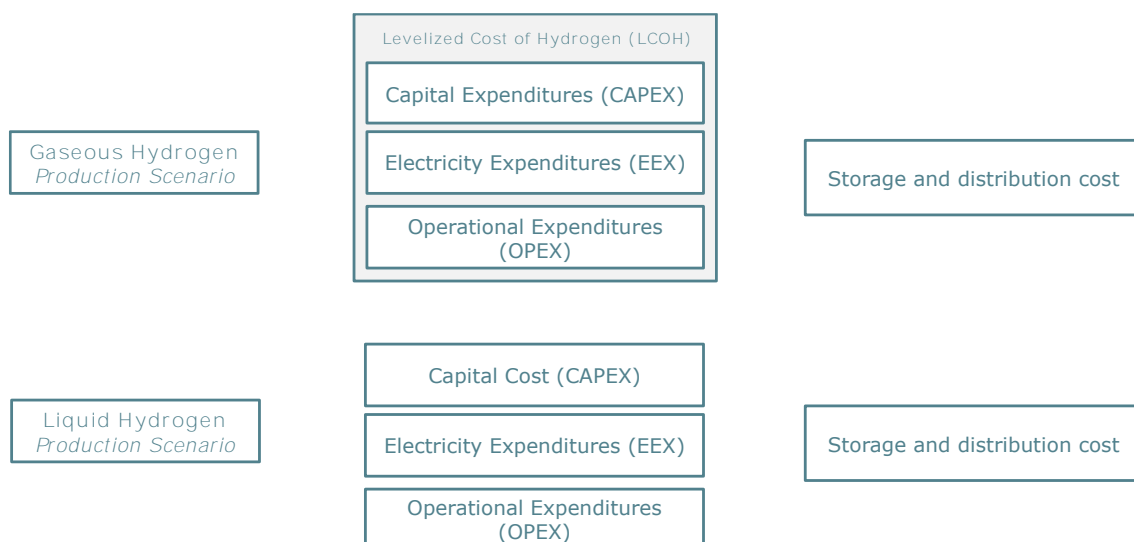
Levelized Cost of Hydrogen (LCOH)

Capital Expenditures (CAPEX)

Electricity Expenditures (EEX)

Operational Expenditures (OPEX)

Gaseous Hydrogen
*Production Scenario*

Storage and distribution cost

Capital Cost (CAPEX)

Electricity Expenditures (EEX)

Operational Expenditures (OPEX)

Liquid Hydrogen
*Production Scenario*

Storage and distribution cost